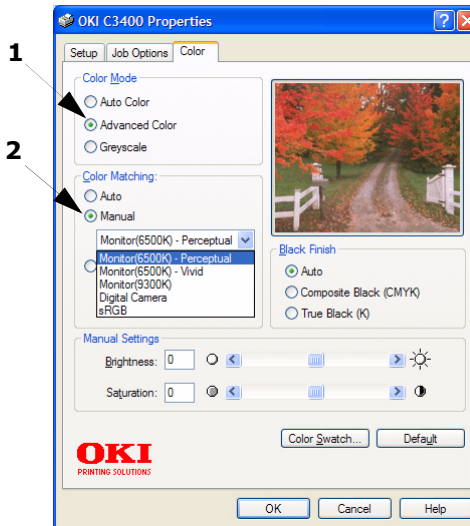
OKI C3400 Properties

?

X

Setup

Job Options

Color

1

Color Mode

Auto Color

Advanced Color

Greyscale

2

Color Matching:

Auto

Manual

Monitor(6500K) - Perceptual

Monitor(6500K) - Perceptual

Monitor(6500K) - Vivid

Monitor(9300K)

Digital Camera

sRGB

Black Finish

Auto

Composite Black (CMYK)

True Black (K)

Manual Settings

Brightness: 0

Saturation: 0

OKI

PRINTING SOLUTIONS

Color Swatch...

Default

OK

Cancel

Help